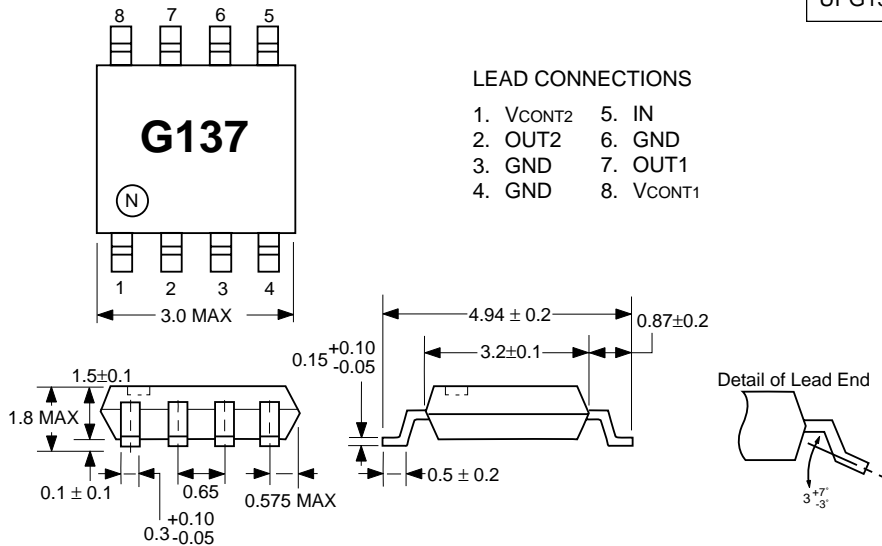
UPG13

8 7 6 5

G137

N

1 2 3 4

3.0 MAX

LEAD CONNECTIONS

1. VCONT2
2. OUT2
3. GND
4. GND
5. IN
6. GND
7. OUT1
8. VCONT1

1.5±0.1

1.8 MAX

0.1 ± 0.1

0.65

0.575 MAX

$0.3^{+0.10}_{-0.05}$

4.94 ± 0.2

0.87±0.2

$0.15^{+0.10}_{-0.05}$

3.2±0.1

0.5 ± 0.2

Detail of Lead End

$3^{\circ}{}^{+7^{\circ}}_{-3^{\circ}}$